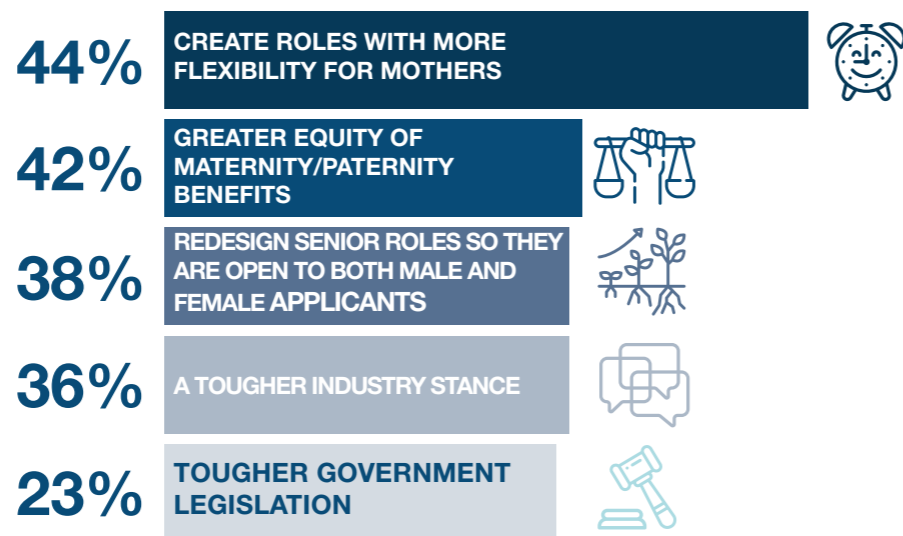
44%
CREATE ROLES WITH MORE FLEXIBILITY FOR MOTHERS

42%
GREATER EQUITY OF MATERNITY/PATERNITY BENEFITS

38%
REDESIGN SENIOR ROLES SO THEY ARE OPEN TO BOTH MALE AND FEMALE APPLICANTS

36%
A TOUGHER INDUSTRY STANCE

23%
TOUGHER GOVERNMENT LEGISLATION